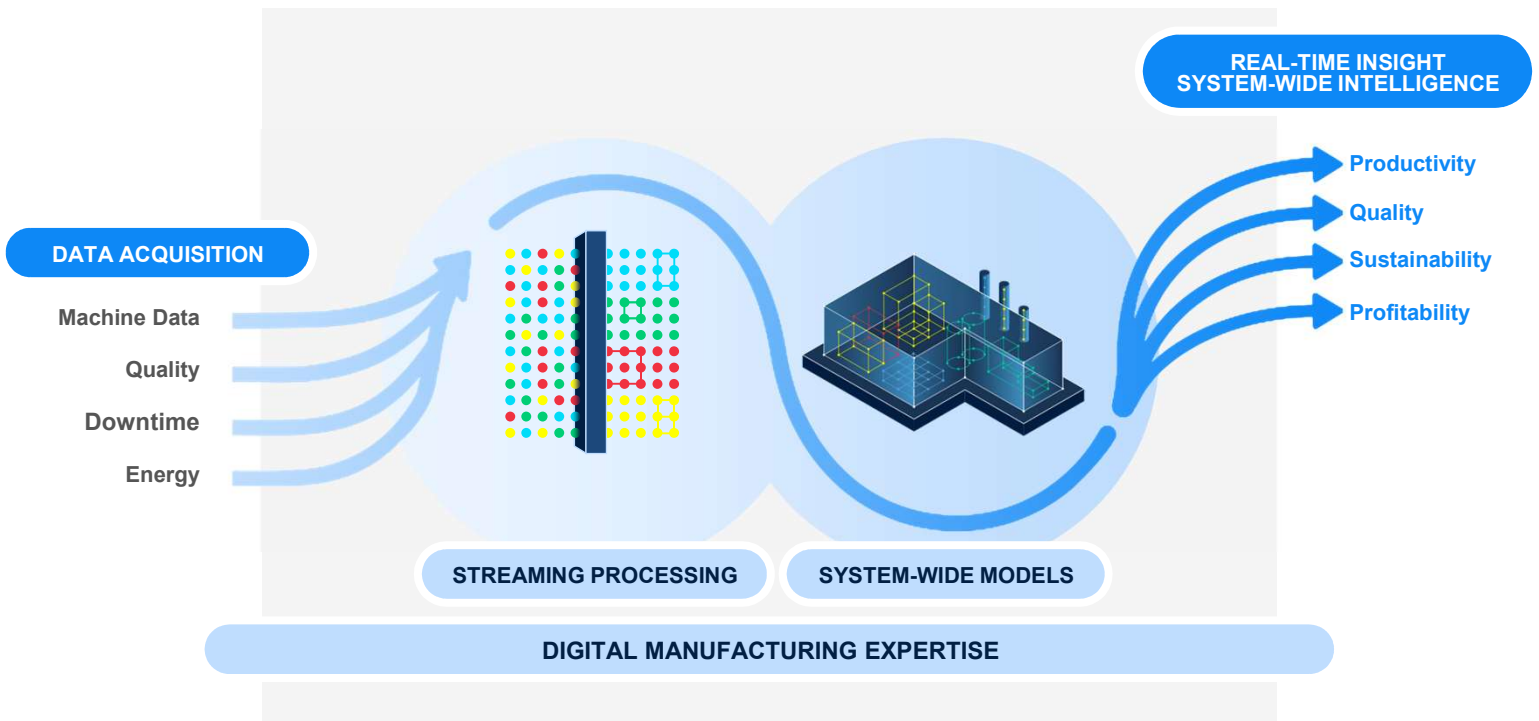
REAL-TIME INSIGHT
SYSTEM-WIDE INTELLIGENCE

DATA ACQUISITION

Machine Data

Quality

Downtime

Energy

Productivity

Quality

Sustainability

Profitability

STREAMING PROCESSING

SYSTEM-WIDE MODELS

DIGITAL MANUFACTURING EXPERTISE